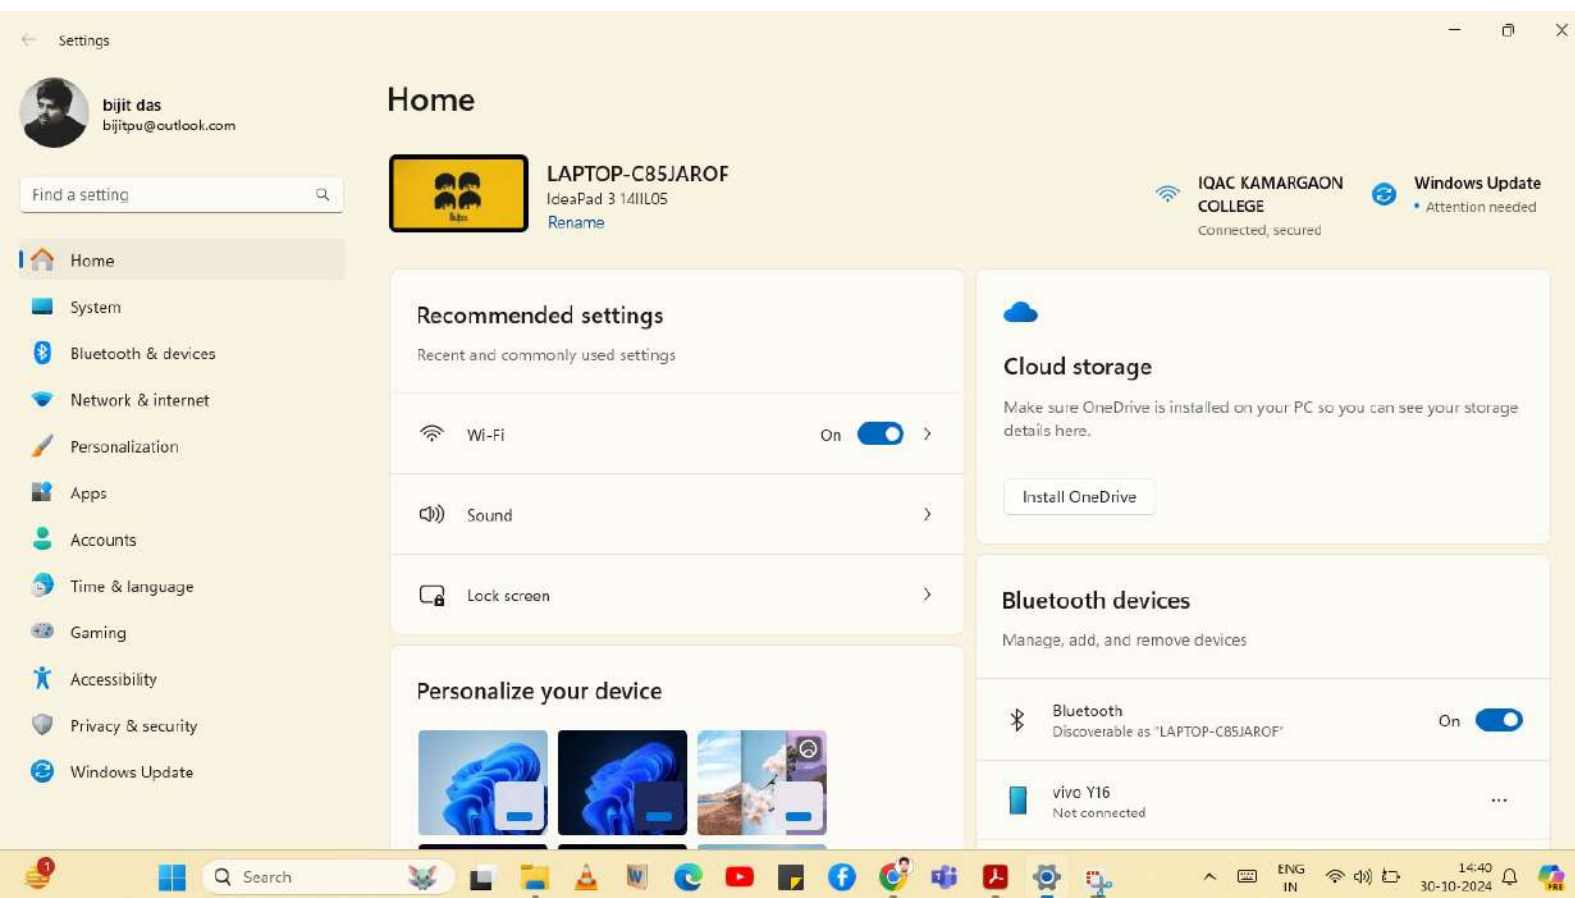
Settings

bijit das
bijitpu@outlook.com

Find a setting

Home
System
Bluetooth & devices
Network & internet
Personalization
Apps
Accounts
Time & language
Gaming
Accessibility
Privacy & security
Windows Update

Home

LAPTOP-C85JAROF
IdeaPad 3 14IIL05
Rename

IQAC KAMARGAON COLLEGE
Connected, secured

Windows Update
• Attention needed

Recommended settings
Recent and commonly used settings

Wi-Fi On

Sound

Lock screen

Personalize your device

Cloud storage
Make sure OneDrive is installed on your PC so you can see your storage details here.

Install OneDrive

Bluetooth devices
Manage, add, and remove devices

Bluetooth
Discoverable as "LAPTOP-C85JAROF"
On

vivo Y16
Not connected

...

1

Search

ENG
IN

14:40
30-10-2024